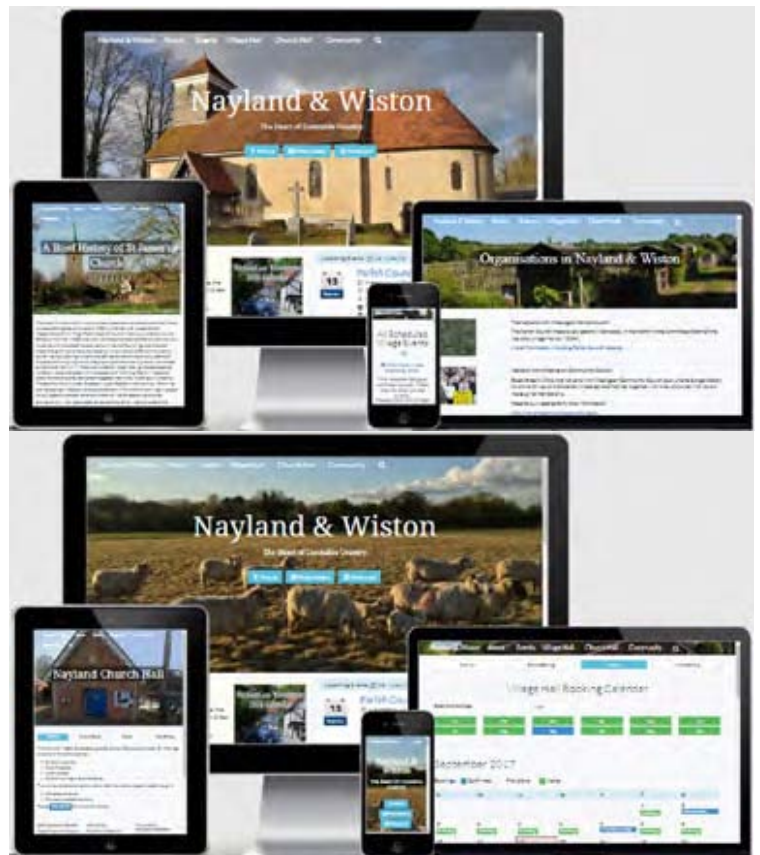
Nayland & Wiston

The Heart of Constable Country

A Brief History of St James's Church

Organisations in Nayland & Wiston

Parish Council

All Scheduled Village Events

Nayland & Wiston

The Heart of Constable Country

Nayland Church Hall

Parish Cou

Village Hall Booking Calendar

September 2017

Nayland & Wiston